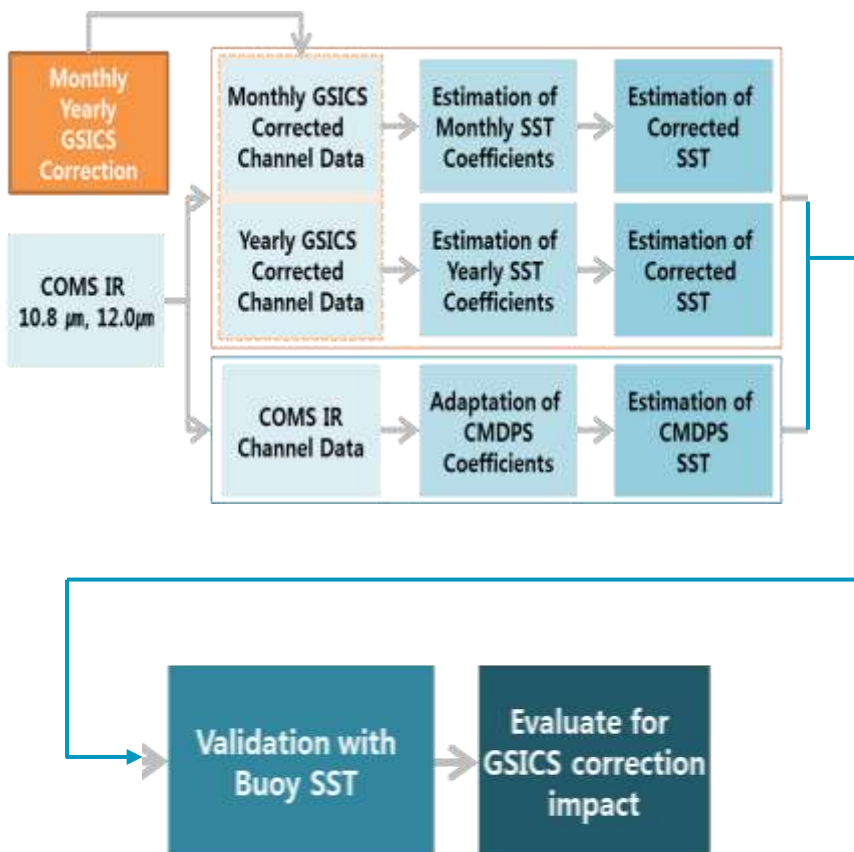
Monthly Yearly GSICS Correction

Monthly GSICS Corrected Channel Data

Estimation of Monthly SST Coefficients

Estimation of Corrected SST

COMS IR 10.8 μm, 12.0μm

Yearly GSICS Corrected Channel Data

Estimation of Yearly SST Coefficients

Estimation of Corrected SST

COMS IR Channel Data

Adaptation of CMDPS Coefficients

Estimation of CMDPS SST

Validation with Buoy SST

Evaluate for GSICS correction impact